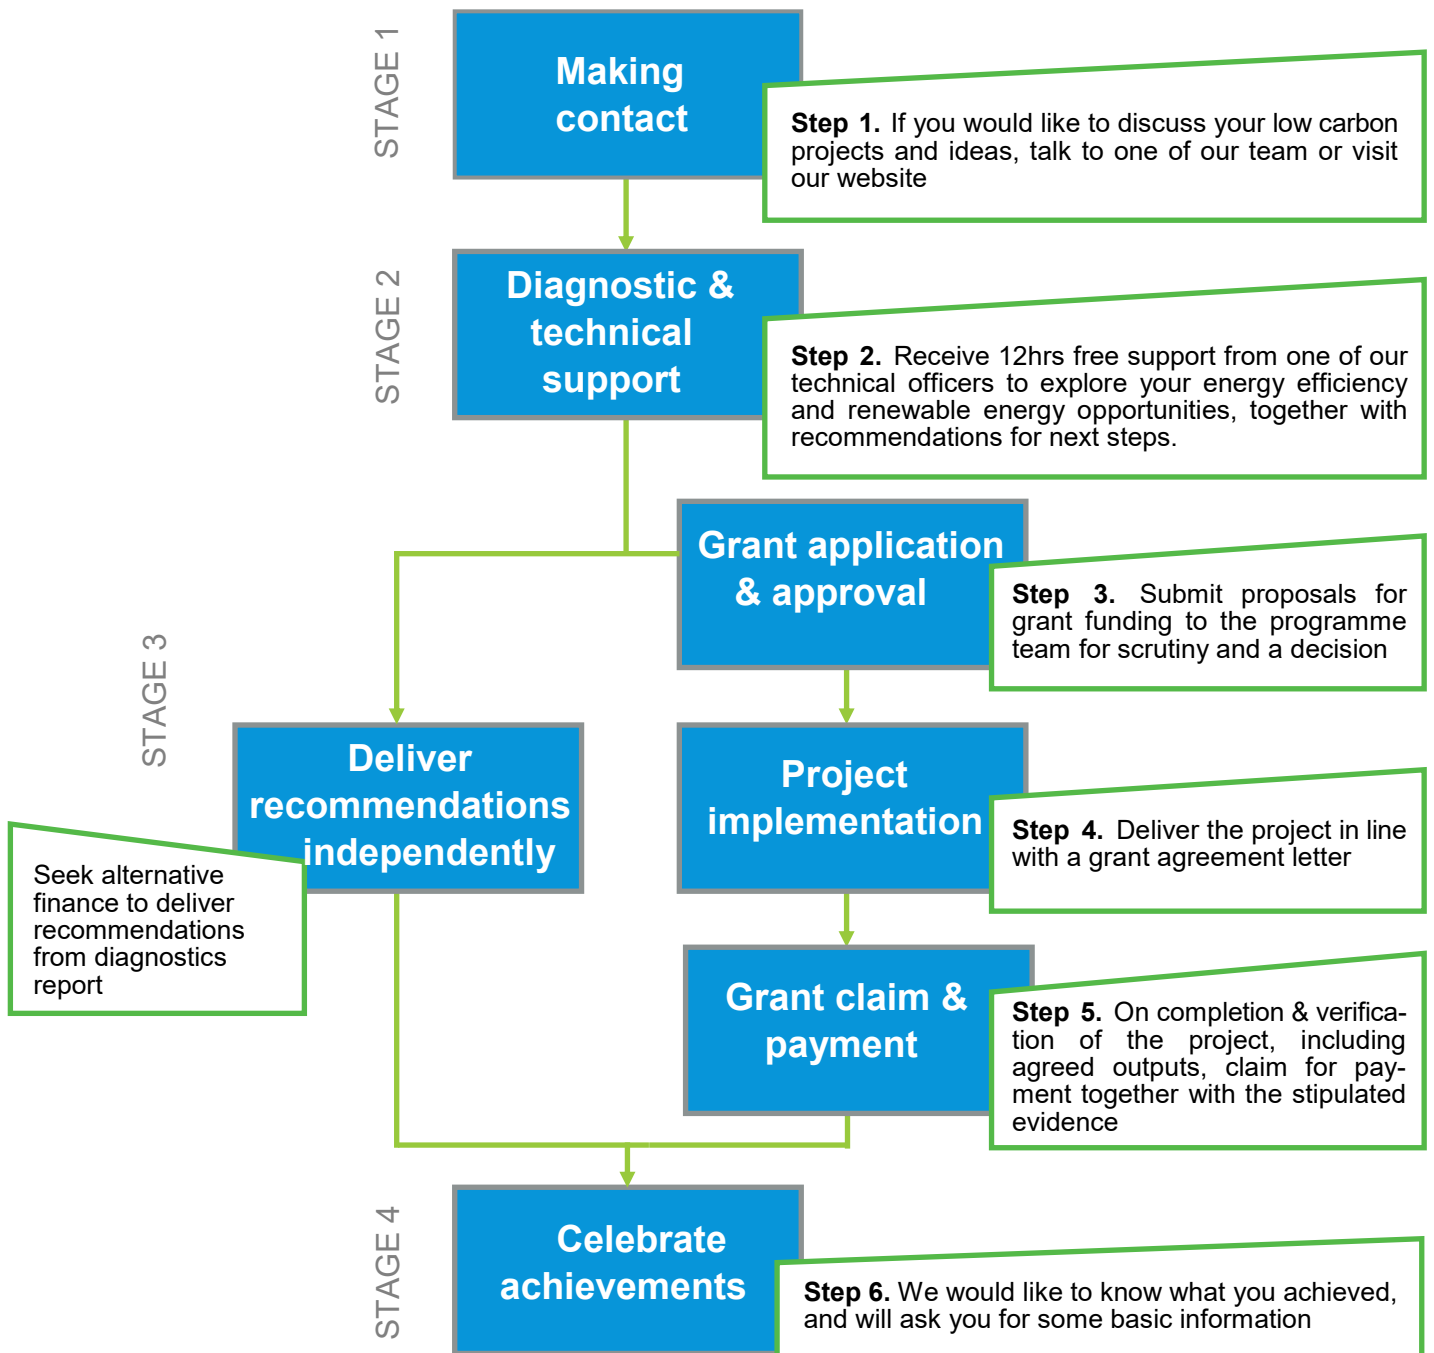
STAGE 1

Making contact

Step 1. If you would like to discuss your low carbon projects and ideas, talk to one of our team or visit our website

STAGE 2

Diagnostic & technical support

Step 2. Receive 12hrs free support from one of our technical officers to explore your energy efficiency and renewable energy opportunities, together with recommendations for next steps.

STAGE 3

Grant application & approval

Step 3. Submit proposals for grant funding to the programme team for scrutiny and a decision

Deliver recommendations independently

Seek alternative finance to deliver recommendations from diagnostics report

Project implementation

Step 4. Deliver the project in line with a grant agreement letter

Grant claim & payment

Step 5. On completion & verification of the project, including agreed outputs, claim for payment together with the stipulated evidence

STAGE 4

Celebrate achievements

Step 6. We would like to know what you achieved, and will ask you for some basic information